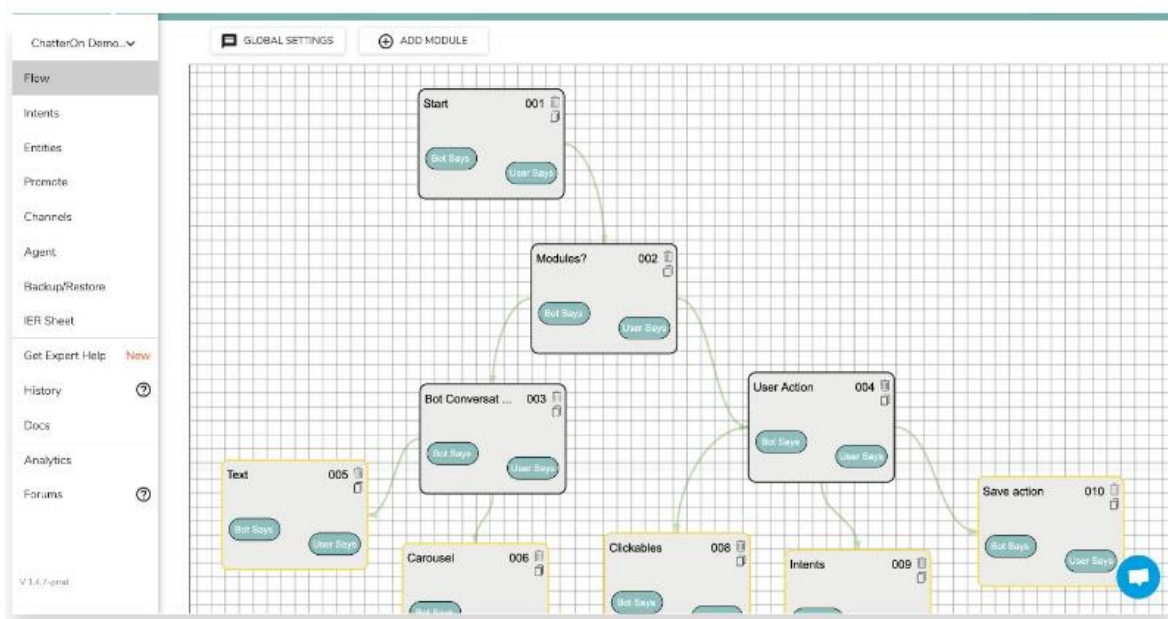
ChatterOn Demo...

Flow
Intents
Entities
Promote
Channels
Agent
Backup/Restore
IER Sheet
Get Expert Help New
History
Docs
Analytics
Forums

V 1.4.7-prod

GLOBAL SETTINGS
ADD MODULE

Start 001
Bot Says
User Says

Modules? 002
Bot Says
User Says

Bot Conversat ... 003
Bot Says
User Says

User Action 004
Bot Says
User Says

Text 005
Bot Says
User Says

Carousel 006
Bot Says

Clickables 008
Bot Says

Intents 009

Save action 010
Bot Says
User Says